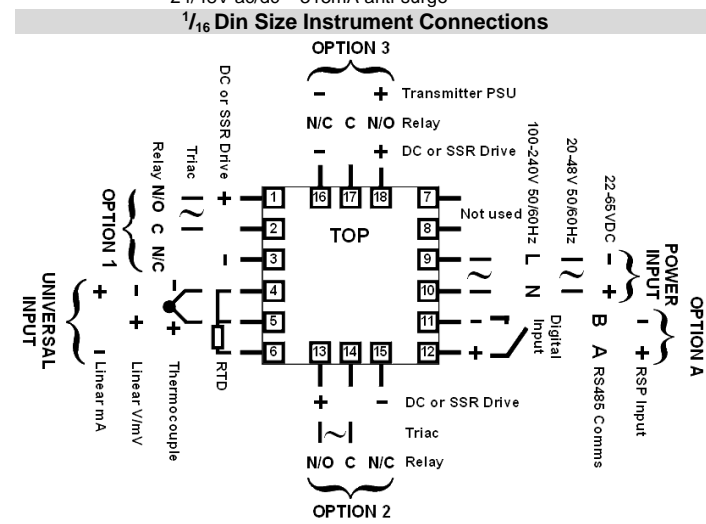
24/48V ac/dc – 310mA anti-surge

$^1/_{16}$ Din Size Instrument Connections

OPTION 3

– + Transmitter PSU

N/C C N/O Relay

– + DC or SSR Drive

16 17 18

7 Not used

TOP

1 2 3 4 5 6

8 9 10 11 12

13 14 15

DC or SSR Drive

Triac

Relay N/O C N/C

OPTION 1

+ –

UNIVERSAL INPUT

+ – Linear mA

+ – Linear V/mV

+ – Thermocouple

RTD

100-240V 50/60Hz L N

20-48V 50/60Hz

22-65VDC – +

POWER INPUT

Digital Input

– +

B A RS485 Comms

– + RSP Input

OPTION A

+ – DC or SSR Drive

Triac

N/O C N/C Relay

OPTION 2